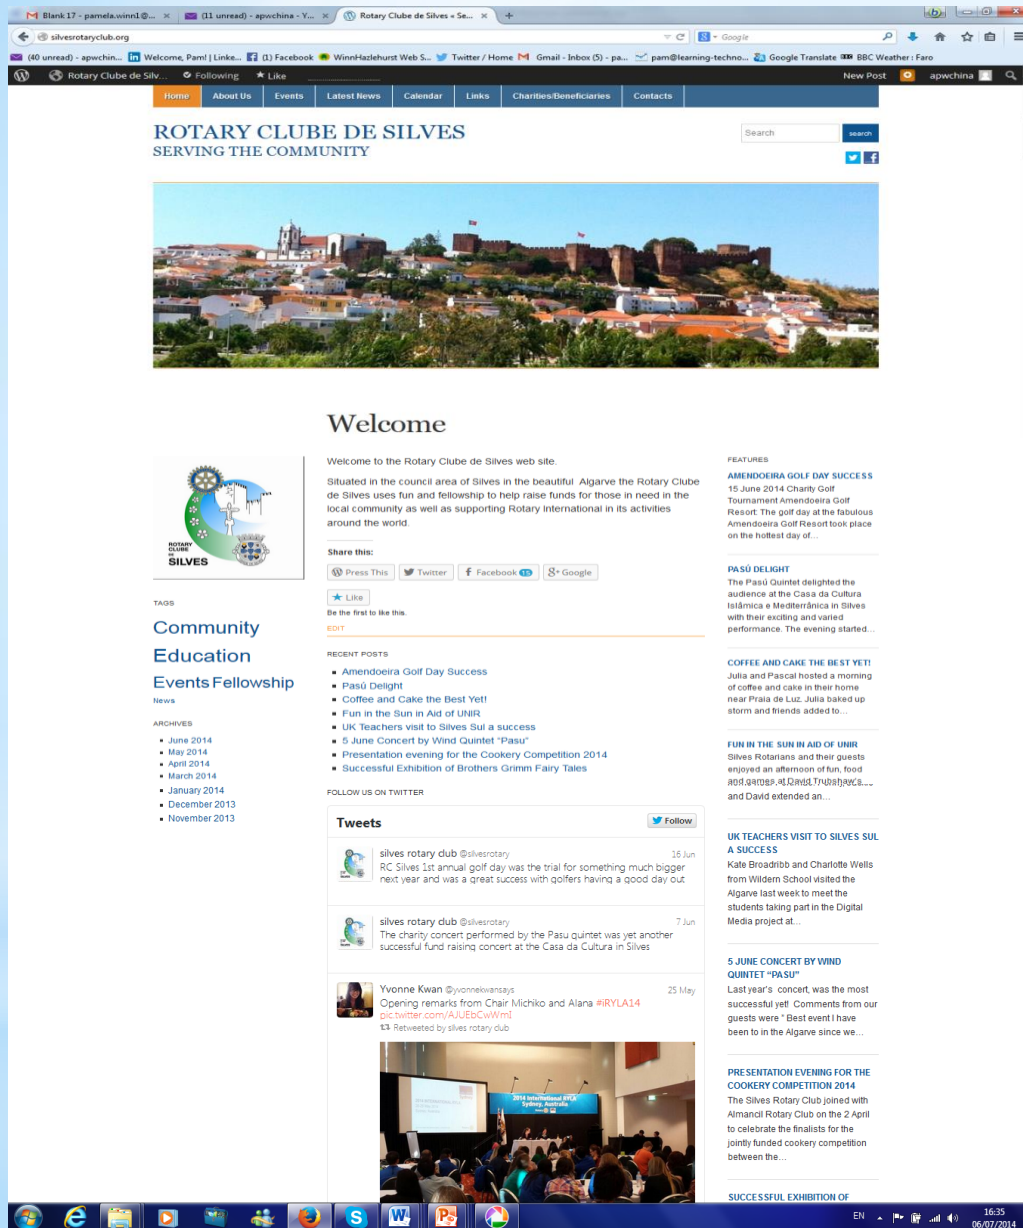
Blank 17 - pamela.winn1@... × (11 unread) - apwchina - Y... × Rotary Clube de Silves « Se... × +

silvesrotaryclub.org

Google

(40 unread) - apwchin... Welcome, Pam! | Linke... (1) Facebook WinnHazlehurst Web S... Twitter / Home Gmail - Inbox (5) - pa... pam@learning-techno... Google Translate BBC Weather : Faro

Rotary Clube de Silv... Following Like New Post apwchina

Home About Us Events Latest News Calendar Links Charities/Beneficiaries Contacts

ROTARY CLUBE DE SILVES
SERVING THE COMMUNITY

Search search

Welcome

ROTARY CLUBE DE SILVES

TAGS

Community
Education
Events Fellowship
News

ARCHIVES

- June 2014
- May 2014
- April 2014
- March 2014
- January 2014
- December 2013
- November 2013

Welcome to the Rotary Clube de Silves web site.

Situated in the council area of Silves in the beautiful Algarve the Rotary Clube de Silves uses fun and fellowship to help raise funds for those in need in the local community as well as supporting Rotary International in its activities around the world.

Share this:

Press This Twitter Facebook 15 Google

Like
Be the first to like this.

EDIT

RECENT POSTS

- Amendoeira Golf Day Success
- Pasú Delight
- Coffee and Cake the Best Yet!
- Fun in the Sun in Aid of UNIR
- UK Teachers visit to Silves Sul a success
- 5 June Concert by Wind Quintet "Pasu"
- Presentation evening for the Cookery Competition 2014
- Successful Exhibition of Brothers Grimm Fairy Tales

FOLLOW US ON TWITTER

Tweets Follow

silves rotary club @silvesrotary 16 Jun
RC Silves 1st annual golf day was the trial for something much bigger next year and was a great success with golfers having a good day out

silves rotary club @silvesrotary 7 Jun
The charity concert performed by the Pasu quintet was yet another successful fund raising concert at the Casa da Cultura in Silves

Yvonne Kwan @yvonnekwansays 25 May
Opening remarks from Chair Michiko and Alana #iRYLA14
pic.twitter.com/AJUEbCwWmI
Retweeted by silves rotary club

2014 International RYLA Sydney, Australia

FEATURES

AMENDOEIRA GOLF DAY SUCCESS
15 June 2014 Charity Golf Tournament Amendoeira Golf Resort: The golf day at the fabulous Amendoeira Golf Resort took place on the hottest day of...

PASÚ DELIGHT
The Pasú Quintet delighted the audience at the Casa da Cultura Islâmica e Mediterrânica in Silves with their exciting and varied performance. The evening started...

COFFEE AND CAKE THE BEST YET!
Julia and Pascal hosted a morning of coffee and cake in their home near Praia de Luz. Julia baked up storm and friends added to...

FUN IN THE SUN IN AID OF UNIR
Silves Rotarians and their guests enjoyed an afternoon of fun, food and games at David Trubshaw's... and David extended an...

UK TEACHERS VISIT TO SILVES SUL A SUCCESS
Kate Broadribb and Charlotte Wells from Wildern School visited the Algarve last week to meet the students taking part in the Digital Media project at...

5 JUNE CONCERT BY WIND QUINTET "PASU"
Last year's concert, was the most successful yet! Comments from our guests were " Best event I have been to in the Algarve since we...

PRESENTATION EVENING FOR THE COOKERY COMPETITION 2014
The Silves Rotary Club joined with Almancil Rotary Club on the 2 April to celebrate the finalists for the jointly funded cookery competition between the...

SUCCESSFUL EXHIBITION OF

EN 16:35 06/07/2014